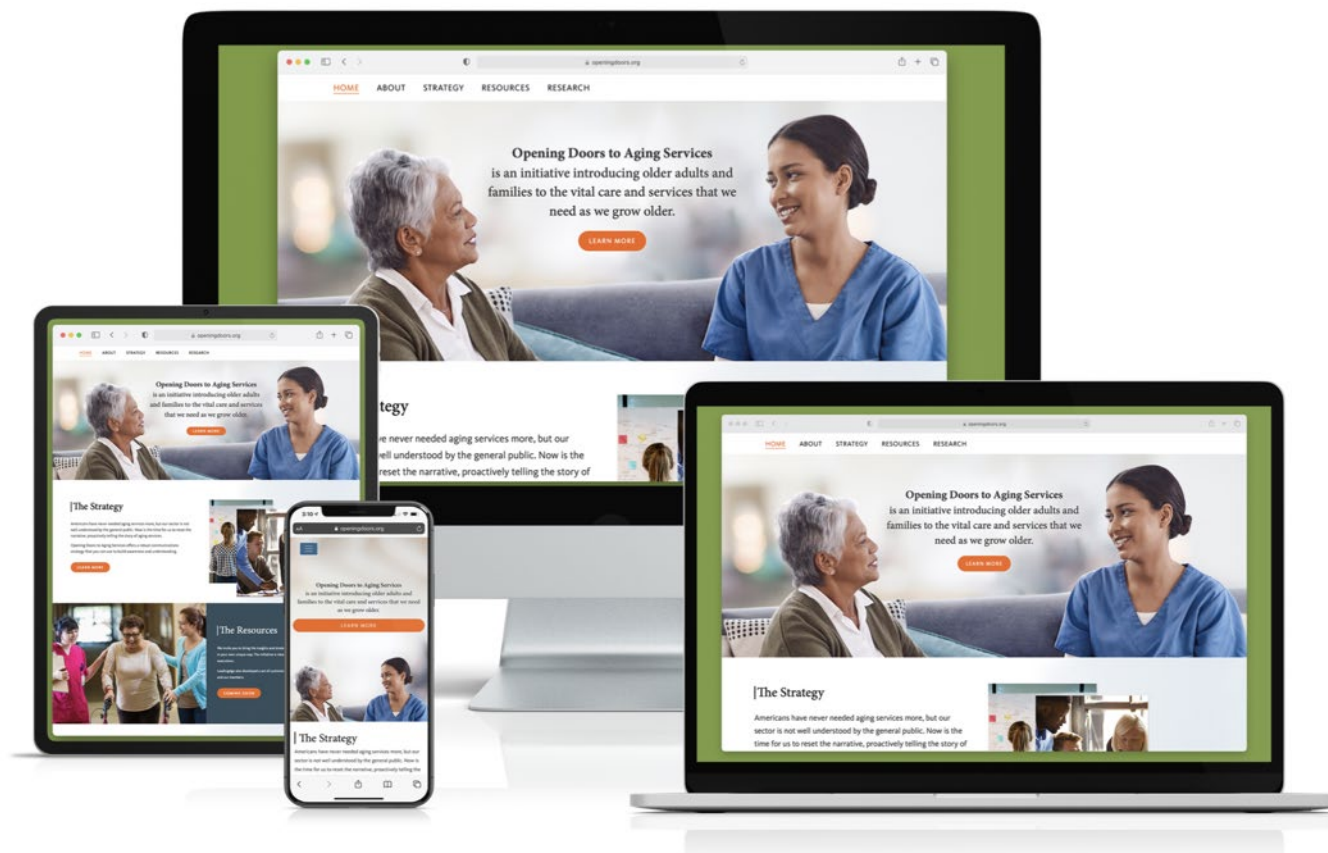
openingdoors.org

HOME ABOUT STRATEGY RESOURCES RESEARCH

Opening Doors to Aging Services is an initiative introducing older adults and families to the vital care and services that we need as we grow older.

LEARN MORE

tegy

ve never needed aging services more, but our well understood by the general public. Now is the reset the narrative, proactively telling the story of

openingdoors.org

HOME ABOUT STRATEGY RESOURCES RESEARCH

Opening Doors to Aging Services is an initiative introducing older adults and families to the vital care and services that we need as we grow older.

LEARN MORE

The Strategy

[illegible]

LEARN MORE

The Resources

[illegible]

3:10

openingdoors.org

Opening Doors to Aging Services is an initiative introducing older adults and families to the vital care and services that we need as we grow older.

LEARN MORE

The Strategy

Americans have never needed aging services more, but our sector is not well understood by the general public. Now is the time for us to reset the narrative, proactively telling the

openingdoors.org

HOME ABOUT STRATEGY RESOURCES RESEARCH

Opening Doors to Aging Services is an initiative introducing older adults and families to the vital care and services that we need as we grow older.

LEARN MORE

The Strategy

Americans have never needed aging services more, but our sector is not well understood by the general public. Now is the time for us to reset the narrative, proactively telling the story of